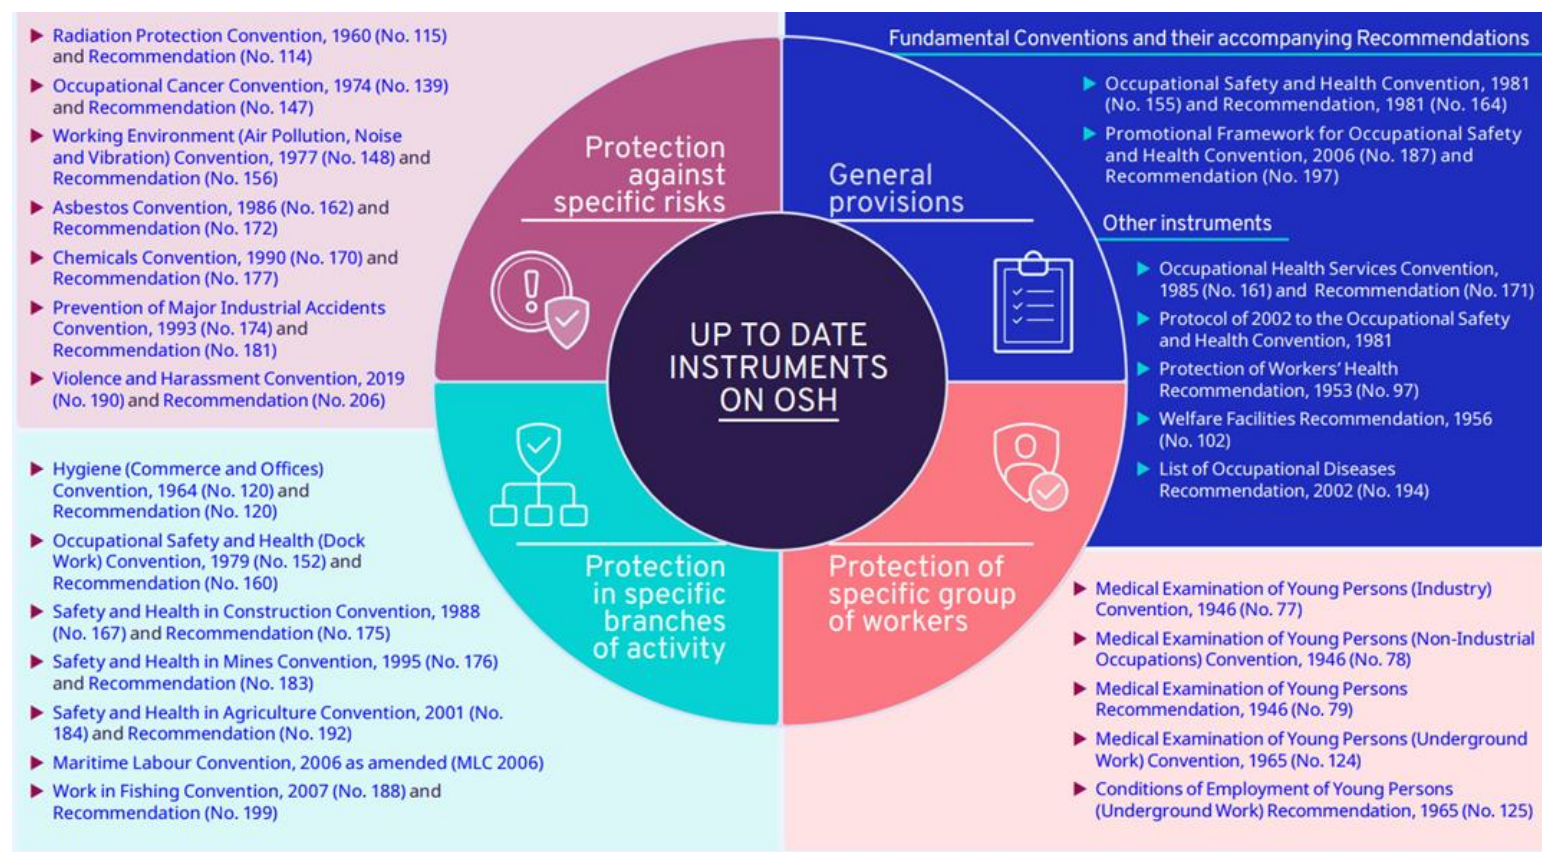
UP TO DATE INSTRUMENTS ON OSH

Protection against specific risks

▶ Radiation Protection Convention, 1960 (No. 115) and Recommendation (No. 114)
▶ Occupational Cancer Convention, 1974 (No. 139) and Recommendation (No. 147)
▶ Working Environment (Air Pollution, Noise and Vibration) Convention, 1977 (No. 148) and Recommendation (No. 156)
▶ Asbestos Convention, 1986 (No. 162) and Recommendation (No. 172)
▶ Chemicals Convention, 1990 (No. 170) and Recommendation (No. 177)
▶ Prevention of Major Industrial Accidents Convention, 1993 (No. 174) and Recommendation (No. 181)
▶ Violence and Harassment Convention, 2019 (No. 190) and Recommendation (No. 206)

General provisions

Fundamental Conventions and their accompanying Recommendations

▶ Occupational Safety and Health Convention, 1981 (No. 155) and Recommendation, 1981 (No. 164)
▶ Promotional Framework for Occupational Safety and Health Convention, 2006 (No. 187) and Recommendation (No. 197)

Other instruments

▶ Occupational Health Services Convention, 1985 (No. 161) and Recommendation (No. 171)
▶ Protocol of 2002 to the Occupational Safety and Health Convention, 1981
▶ Protection of Workers' Health Recommendation, 1953 (No. 97)
▶ Welfare Facilities Recommendation, 1956 (No. 102)
▶ List of Occupational Diseases Recommendation, 2002 (No. 194)

Protection in specific branches of activity

▶ Hygiene (Commerce and Offices) Convention, 1964 (No. 120) and Recommendation (No. 120)
▶ Occupational Safety and Health (Dock Work) Convention, 1979 (No. 152) and Recommendation (No. 160)
▶ Safety and Health in Construction Convention, 1988 (No. 167) and Recommendation (No. 175)
▶ Safety and Health in Mines Convention, 1995 (No. 176) and Recommendation (No. 183)
▶ Safety and Health in Agriculture Convention, 2001 (No. 184) and Recommendation (No. 192)
▶ Maritime Labour Convention, 2006 as amended (MLC 2006)
▶ Work in Fishing Convention, 2007 (No. 188) and Recommendation (No. 199)

Protection of specific group of workers

▶ Medical Examination of Young Persons (Industry) Convention, 1946 (No. 77)
▶ Medical Examination of Young Persons (Non-Industrial Occupations) Convention, 1946 (No. 78)
▶ Medical Examination of Young Persons Recommendation, 1946 (No. 79)
▶ Medical Examination of Young Persons (Underground Work) Convention, 1965 (No. 124)
▶ Conditions of Employment of Young Persons (Underground Work) Recommendation, 1965 (No. 125)